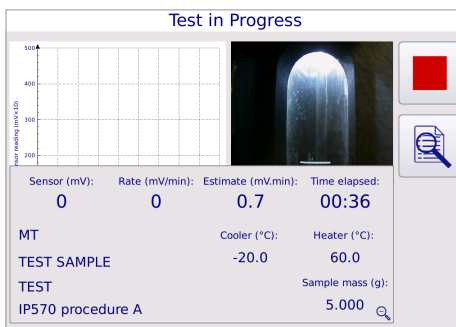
Test in Progress

500
400
300
200
nsor reading (mV×10)

Sensor (mV):
0

Rate (mV/min):
0

Estimate (mV.min):
0.7

Time elapsed:
00:36

MT

TEST SAMPLE

TEST

IP570 procedure A

Cooler (°C):
-20.0

Heater (°C):
60.0

Sample mass (g):
5.000